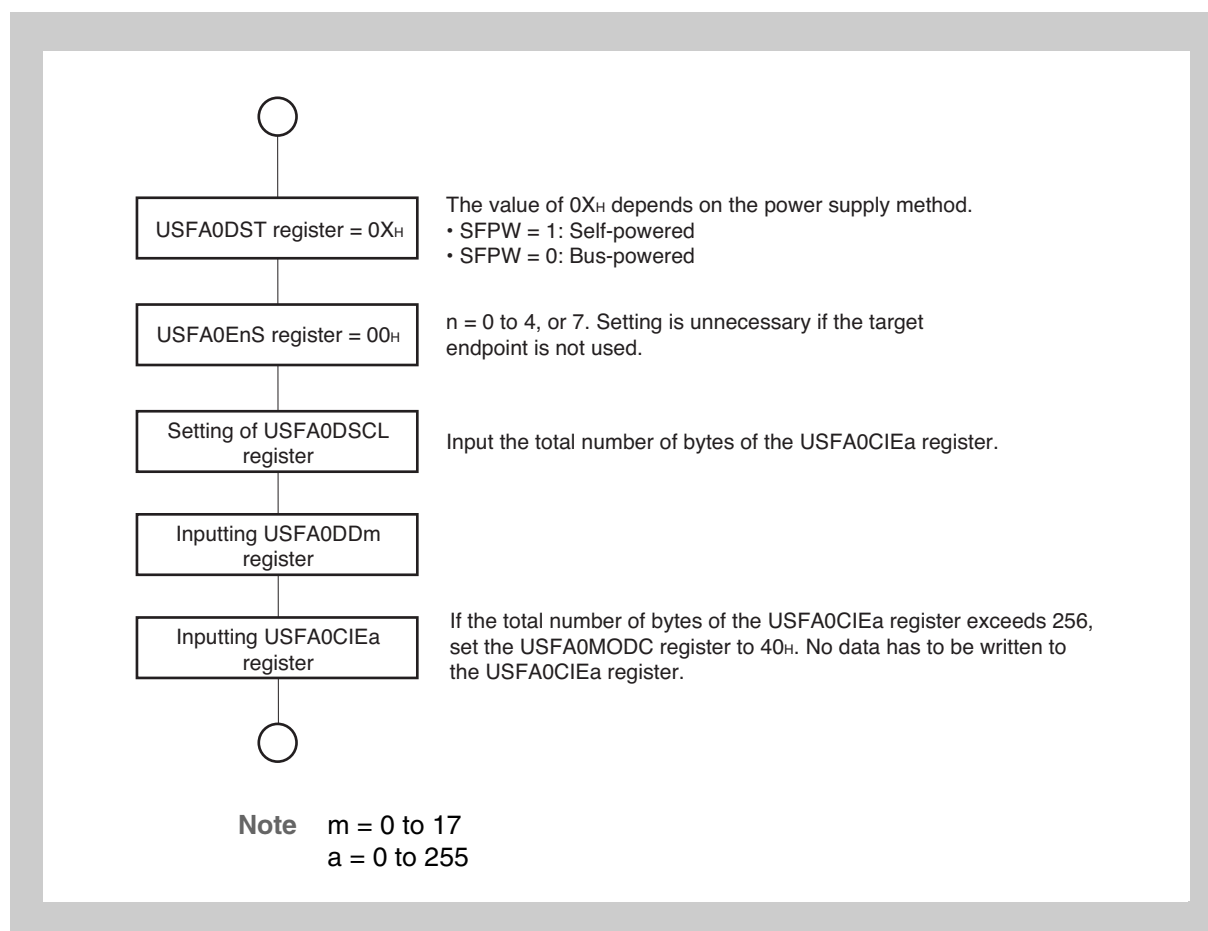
USFA0DST register = $0X_H$

The value of $0X_H$ depends on the power supply method.
• SFPW = 1: Self-powered
• SFPW = 0: Bus-powered

USFA0EnS register = $00_H$

n = 0 to 4, or 7. Setting is unnecessary if the target endpoint is not used.

Setting of USFA0DSCL register

Input the total number of bytes of the USFA0CIEa register.

Inputting USFA0DDm register

Inputting USFA0CIEa register

If the total number of bytes of the USFA0CIEa register exceeds 256, set the USFA0MODC register to $40_H$. No data has to be written to the USFA0CIEa register.

Note m = 0 to 17
a = 0 to 255